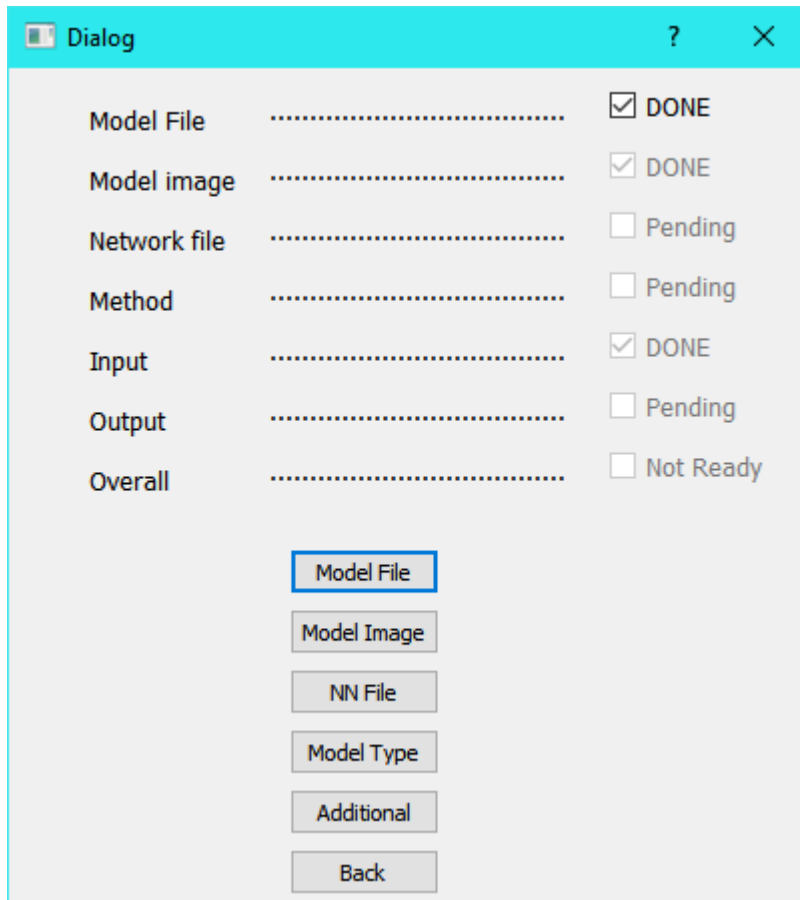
Dialog ? ×

Model File .............................. DONE
Model image .............................. DONE
Network file .............................. Pending
Method .............................. Pending
Input .............................. DONE
Output .............................. Pending
Overall .............................. Not Ready

Model File
Model Image
NN File
Model Type
Additional
Back